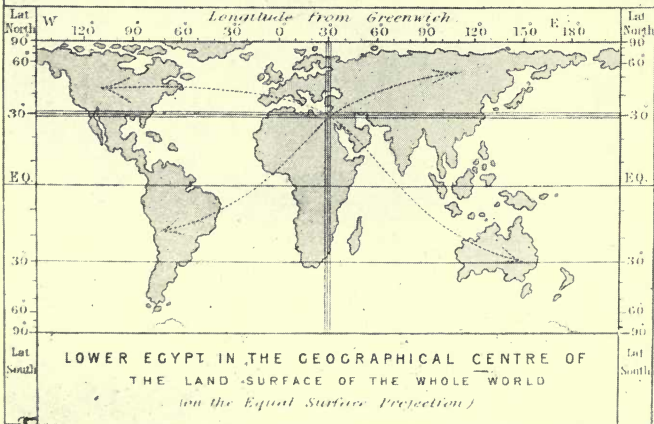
Lat North W $120^\circ$ $90^\circ$ $60^\circ$ $30^\circ$ $0^\circ$ $30^\circ$ $60^\circ$ $90^\circ$ $120^\circ$ $150^\circ$ $180^\circ$ E Lat North

Longitude from Greenwich

90 60 30 EQ. 30 60 90

90 60 30 EQ. 30 60 90

Lat South

Lat South

LOWER EGYPT IN THE GEOGRAPHICAL CENTRE OF THE LAND SURFACE OF THE WHOLE WORLD

(on the Equal Surface Projection)